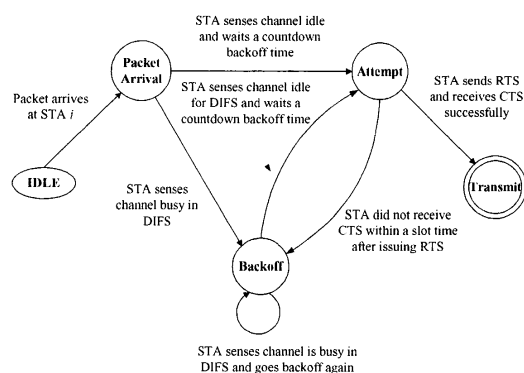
STA senses channel idle and waits a countdown backoff time

Packet Arrival

Attempt

Packet arrives at STA $i$

STA senses channel idle for DIFS and waits a countdown backoff time

STA sends RTS and receives CTS successfully

IDLE

STA senses channel busy in DIFS

Transmit

STA did not receive CTS within a slot time after issuing RTS

Backoff

STA senses channel is busy in DIFS and goes backoff again